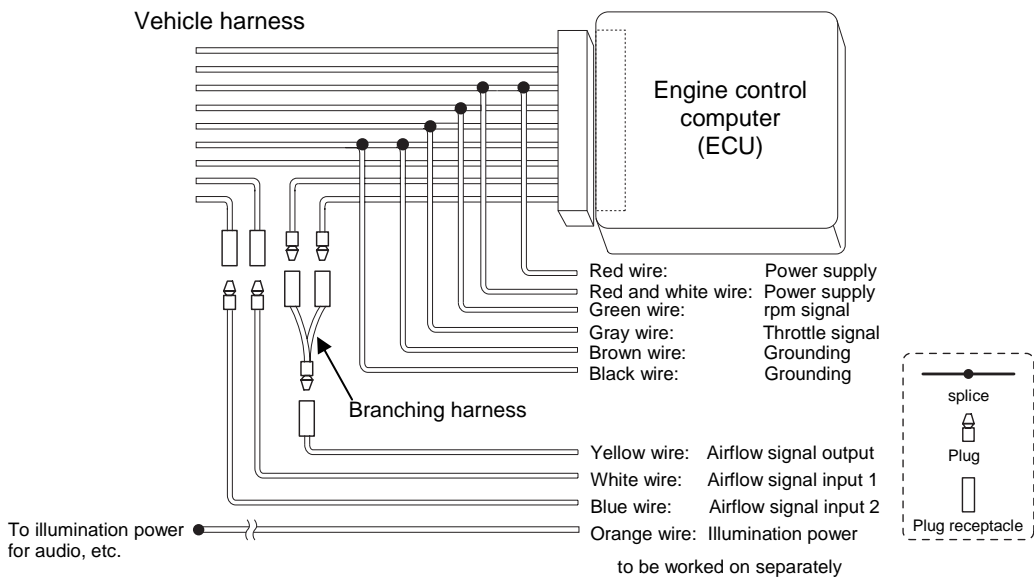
Vehicle harness

Engine control computer (ECU)

Red wire: Power supply
Red and white wire: Power supply
Green wire: rpm signal
Gray wire: Throttle signal
Brown wire: Grounding
Black wire: Grounding

Branching harness

Yellow wire: Airflow signal output
White wire: Airflow signal input 1
Blue wire: Airflow signal input 2
To illumination power for audio, etc.
Orange wire: Illumination power

to be worked on separately

splice
Plug
Plug receptacle